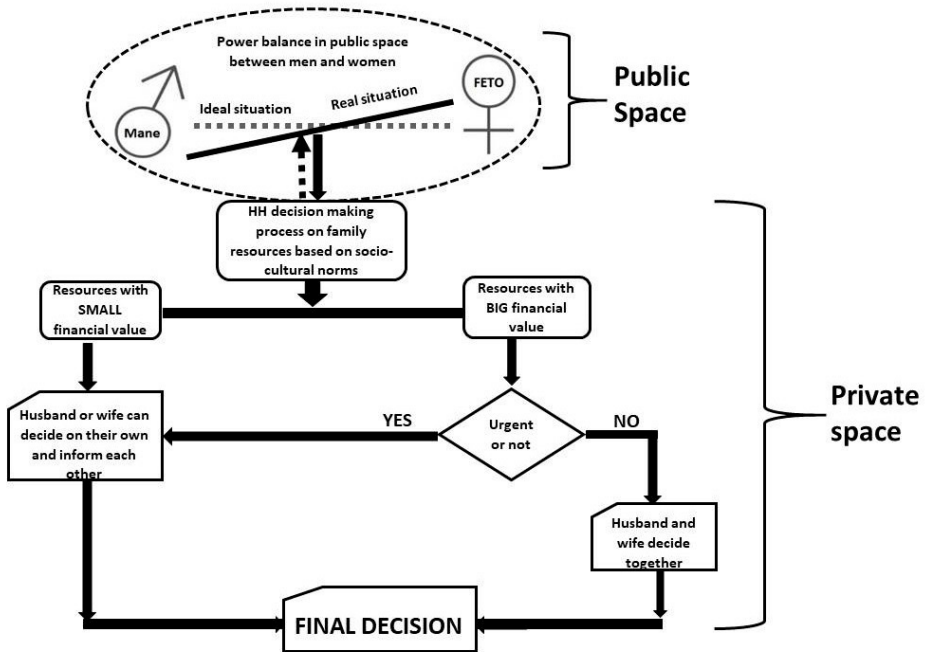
Power balance in public space between men and women

Mane

FETO

Ideal situation

Real situation

Public Space

HH decision making process on family resources based on socio-cultural norms

Resources with SMALL financial value

Resources with BIG financial value

Husband or wife can decide on their own and inform each other

YES

Urgent or not

NO

Private space

Husband and wife decide together

FINAL DECISION